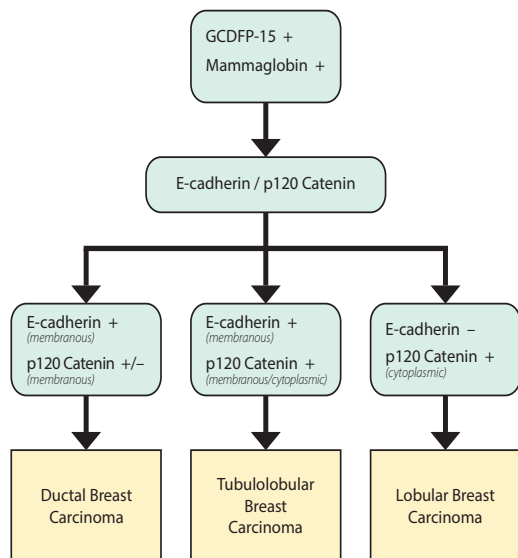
GCDFP-15 +
Mammaglobin +

E-cadherin / p120 Catenin

E-cadherin +
(membranous)
p120 Catenin +/–
(membranous)

E-cadherin +
(membranous)
p120 Catenin +
(membranous/cytoplasmic)

E-cadherin –
p120 Catenin +
(cytoplasmic)

Ductal Breast Carcinoma

Tubulolobular Breast Carcinoma

Lobular Breast Carcinoma